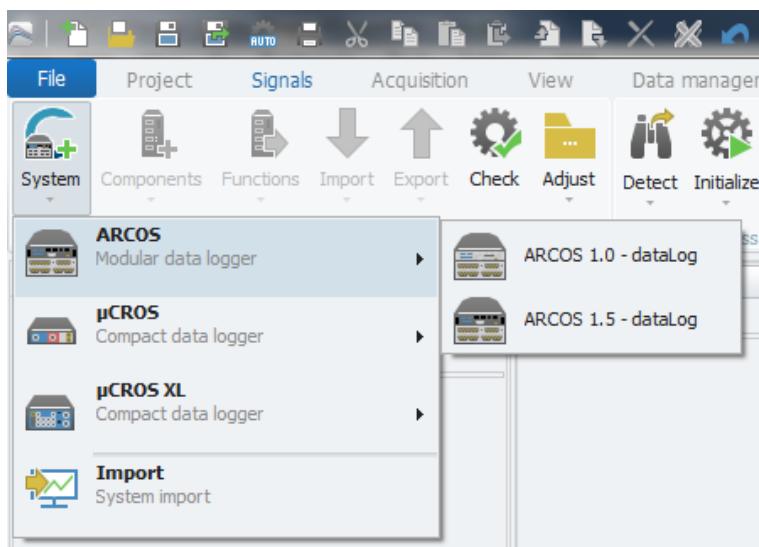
AUTO

File Project Signals Acquisition View Data manager

System Components Functions Import Export Check Adjust Detect Initialize

ARCOS
Modular data logger

µCROS
Compact data logger

µCROS XL
Compact data logger

Import
System import

ARCOS 1.0 - dataLog

ARCOS 1.5 - dataLog